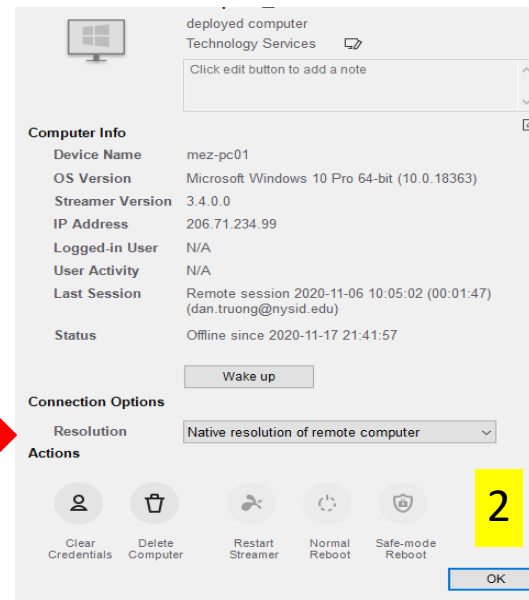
deployed computer
Technology Services

Click edit button to add a note

Computer Info

| | |
|---|---|
| Device Name | mez-pc01 |
| OS Version | Microsoft Windows 10 Pro 64-bit (10.0.18363) |
| Streamer Version | 3.4.0.0 |
| IP Address | 206.71.234.99 |
| Logged-in User | N/A |
| User Activity | N/A |
| Last Session | Remote session 2020-11-06 10:05:02 (00:01:47) (dan.truong@nysid.edu) |
| Status | Offline since 2020-11-17 21:41:57 |

Wake up

Connection Options

Resolution Native resolution of remote computer

Actions

Clear Credentials
Delete Computer
Restart Streamer
Normal Reboot
Safe-mode Reboot

2

OK